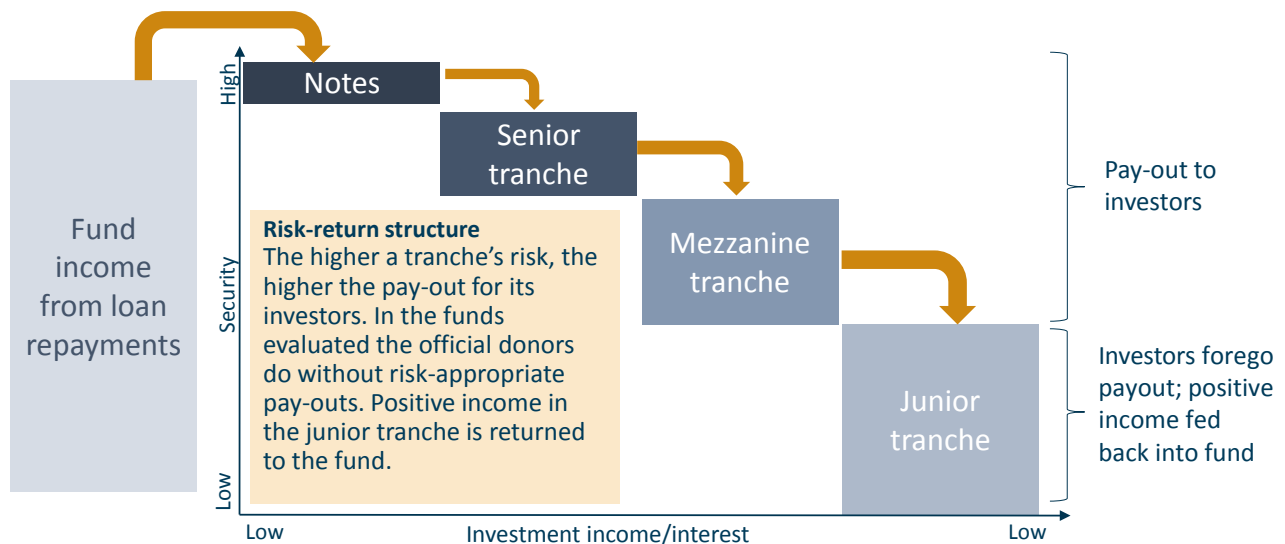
Fund income from loan repayments

High

Security

Low

Notes

Senior tranche

Mezzanine tranche

Junior tranche

Risk-return structure
The higher a tranche's risk, the higher the pay-out for its investors. In the funds evaluated the official donors do without risk-appropriate pay-outs. Positive income in the junior tranche is returned to the fund.

Pay-out to investors

Investors forego payout; positive income fed back into fund

Low

Investment income/interest

Low